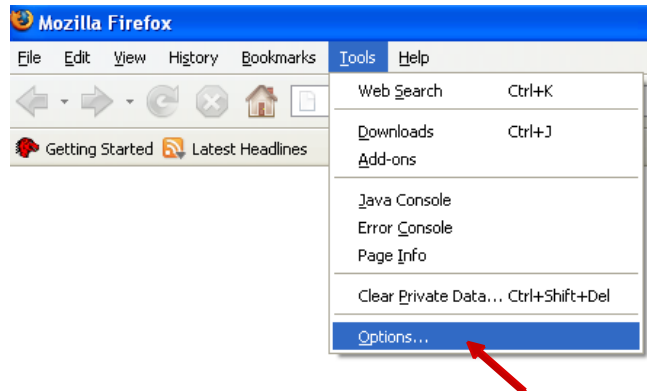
Mozilla Firefox

File Edit View History Bookmarks Tools Help

Getting Started Latest Headlines

Web Search Ctrl+K

Downloads Ctrl+J
Add-ons

Java Console
Error Console
Page Info

Clear Private Data... Ctrl+Shift+Del

Options...